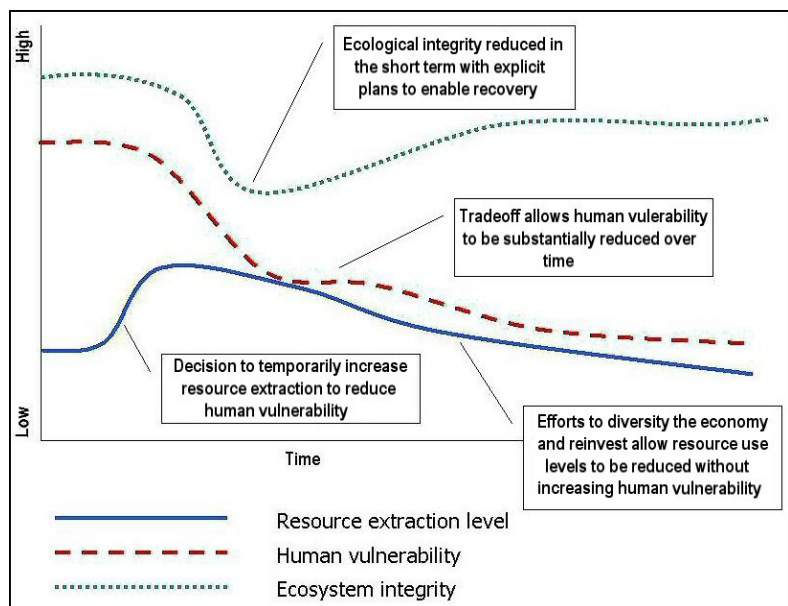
High

Low

Time

Ecological integrity reduced in the short term with explicit plans to enable recovery

Tradeoff allows human vulnerability to be substantially reduced over time

Decision to temporarily increase resource extraction to reduce human vulnerability

Efforts to diversity the economy and reinvest allow resource use levels to be reduced without increasing human vulnerability

Resource extraction level

Human vulnerability

Ecosystem integrity